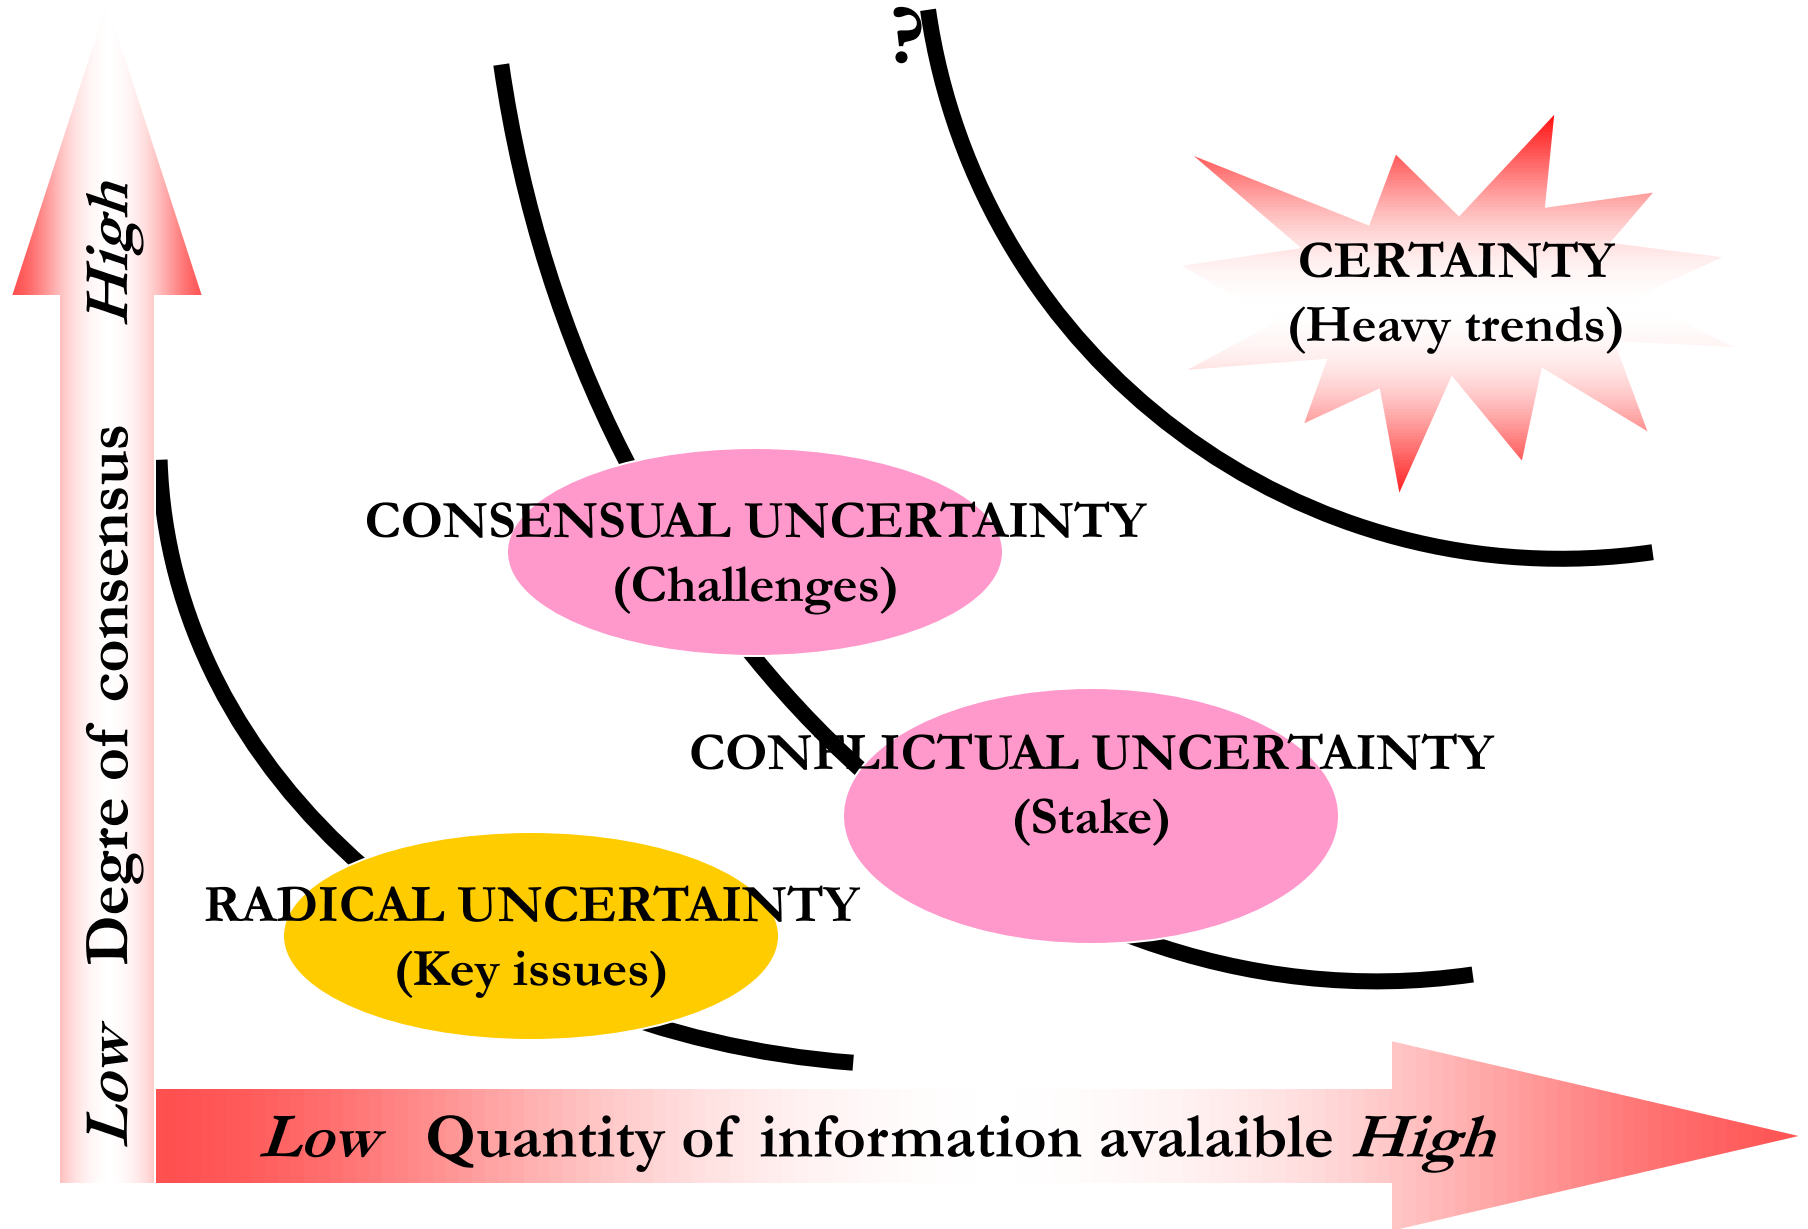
Low Degre of consensus High

?

CERTAINTY
(Heavy trends)

CONSENSUAL UNCERTAINTY
(Challenges)

CONFLICTUAL UNCERTAINTY
(Stake)

RADICAL UNCERTAINTY
(Key issues)

Low Quantity of information avalaible High